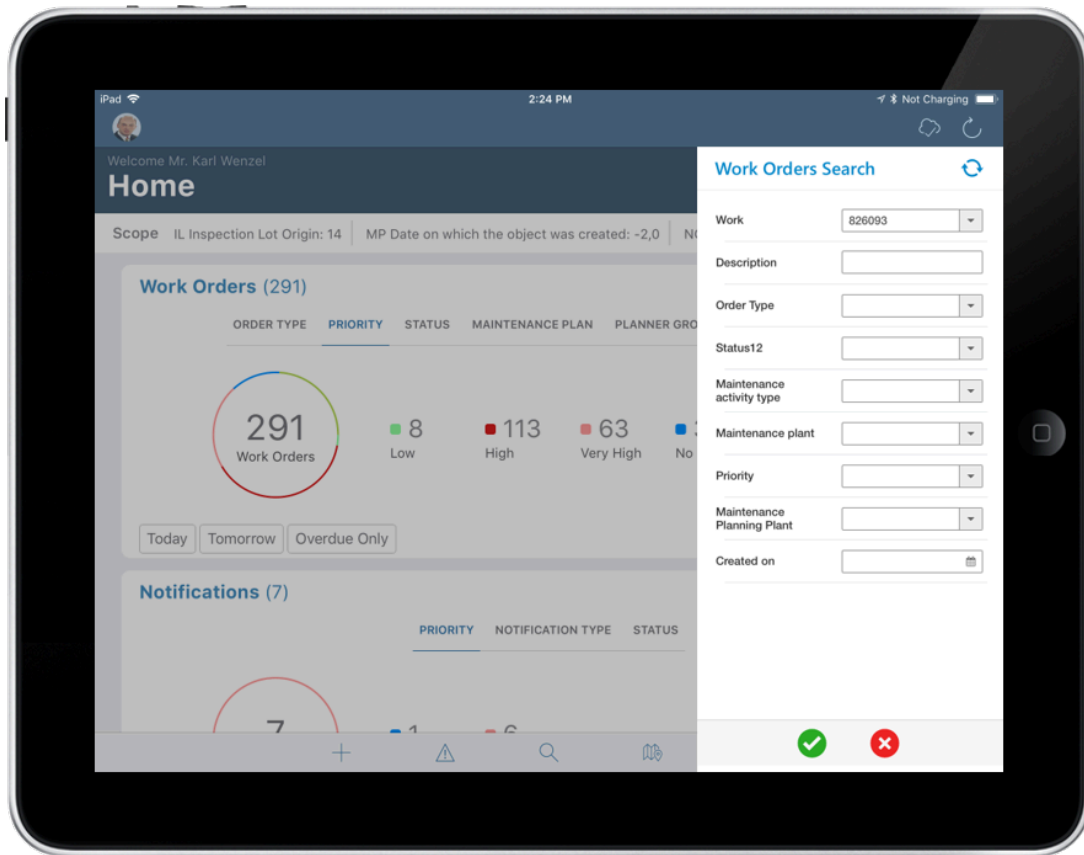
iPad 2:24 PM Not Charging

Welcome Mr. Karl Wenzel
Home

Scope IL Inspection Lot Origin: 14 | MP Date on which the object was created: -2,0 | N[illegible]

Work Orders (291)

ORDER TYPE PRIORITY STATUS MAINTENANCE PLAN PLANNER GRO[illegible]

291
Work Orders

8
Low

113
High

63
Very High

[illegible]
No

Today Tomorrow Overdue Only

Notifications (7)

PRIORITY NOTIFICATION TYPE STATUS

7

1

6

Work Orders Search

Work 826093

Description

Order Type

Status12

Maintenance activity type

Maintenance plant

Priority

Maintenance Planning Plant

Created on